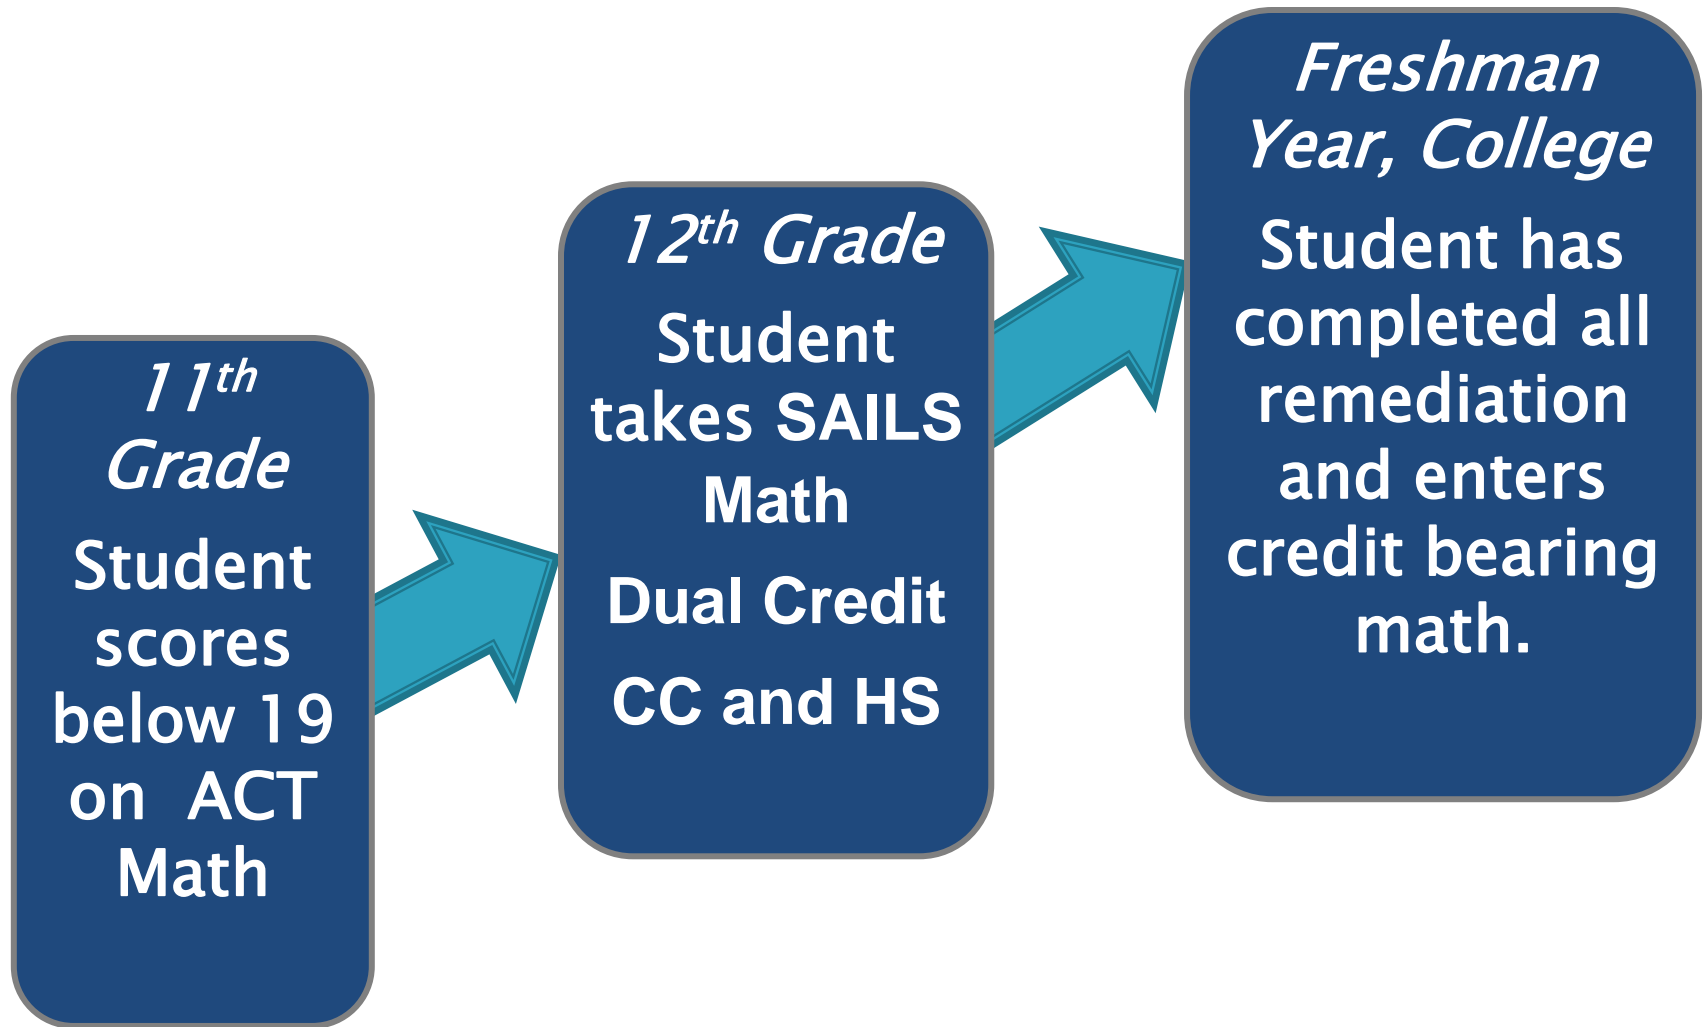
11th Grade

Student scores below 19 on ACT Math

12th Grade

Student takes SAILS Math

Dual Credit

CC and HS

Freshman Year, College

Student has completed all remediation and enters credit bearing math.